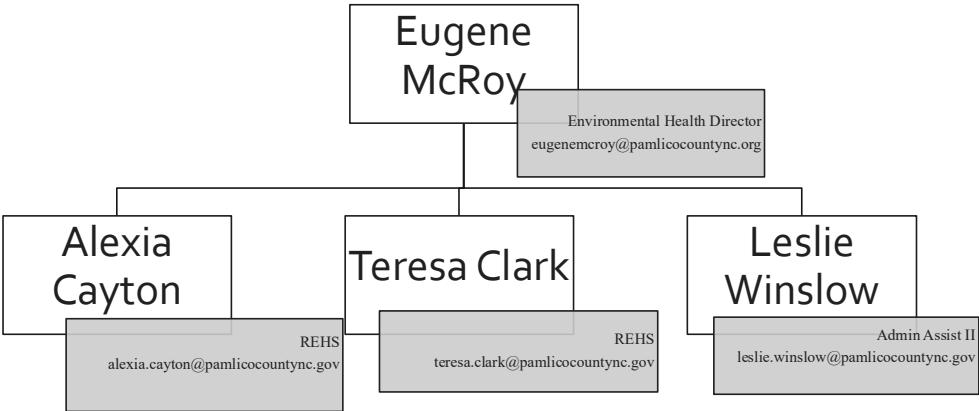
Eugene McRoy

Environmental Health Director
eugenemcroy@pamlicocountync.org

Alexia Cayton

REHS
alexia.cayton@pamlicocountync.gov

Teresa Clark

REHS
teresa.clark@pamlicocountync.gov

Leslie Winslow

Admin Assist II
leslie.winslow@pamlicocountync.gov